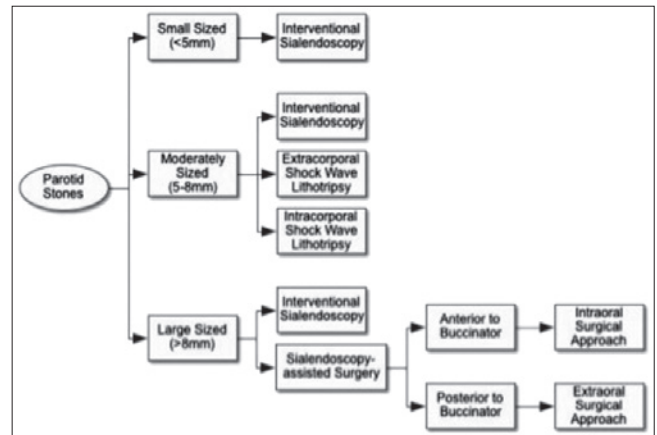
Parotid Stones

Small Sized (<5mm)

Interventional Sialendoscopy

Moderately Sized (5-8mm)

Interventional Sialendoscopy

Extracorporal Shock Wave Lithotripsy

Intracorporal Shock Wave Lithotripsy

Large Sized (>8mm)

Interventional Sialendoscopy

Sialendoscopy-assisted Surgery

Anterior to Buccinator

Intraoral Surgical Approach

Posterior to Buccinator

Extraoral Surgical Approach